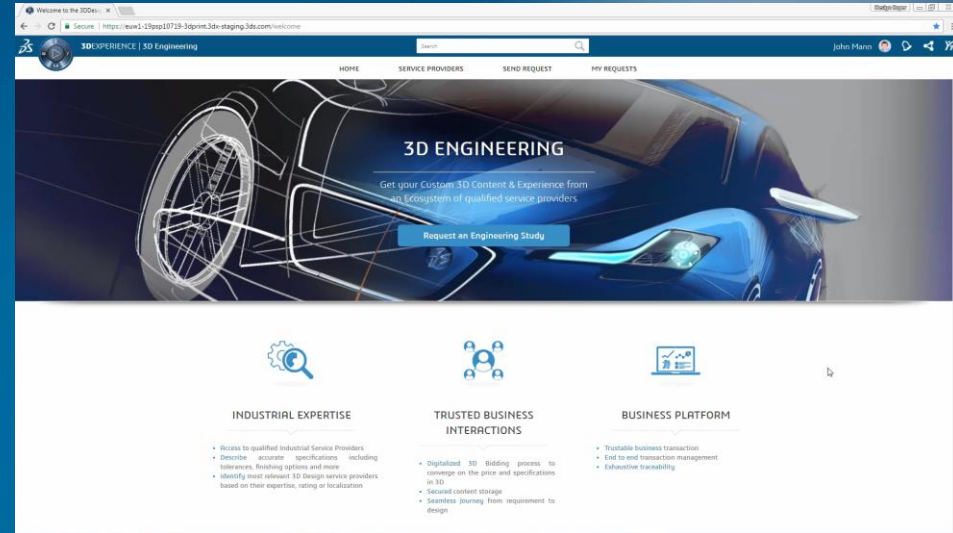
Welcome to the 3DEx ×

Secure | https://euw1-19psp10719-3dprint.3dx-staging.3ds.com/welcome

3DEXPERIENCE | 3D Engineering

Search

John Mann

HOME SERVICE PROVIDERS SEND REQUEST MY REQUESTS

3D ENGINEERING

Get your Custom 3D Content & Experience from an Ecosystem of qualified service providers

Request an Engineering Study

INDUSTRIAL EXPERTISE

- Access to qualified Industrial Service Providers
- Describe accurate specifications including tolerances, finishing options and more
- Identify most relevant 3D Design service providers based on their expertise, rating or localization

TRUSTED BUSINESS INTERACTIONS

- Digitalized 3D Bidding process to converge on the price and specifications in 3D
- Secured content storage
- Seamless journey from requirement to design

BUSINESS PLATFORM

- Trustable business transaction
- End to end transaction management
- Exhaustive traceability